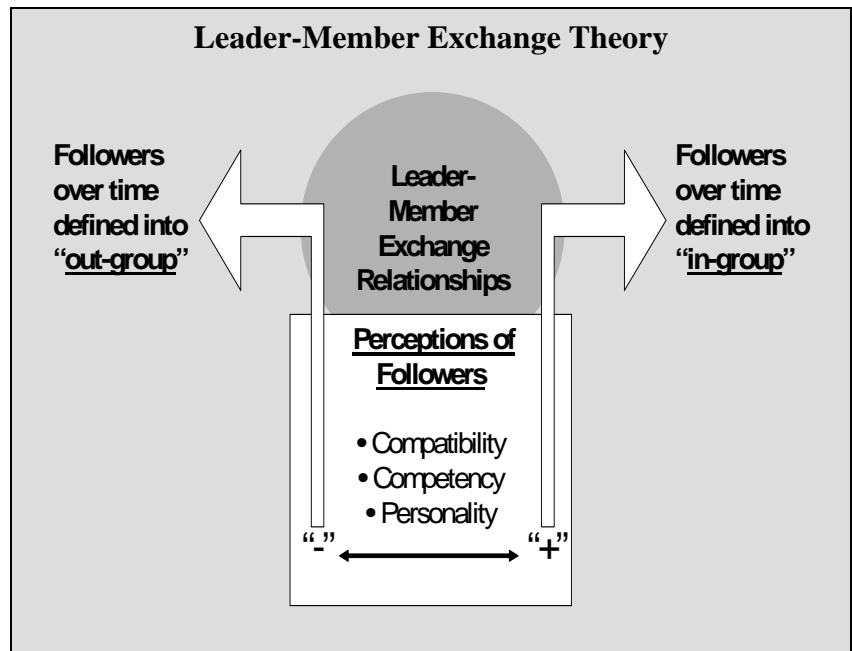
Leader-Member Exchange Theory

Followers over time defined into "out-group"

Leader-Member Exchange Relationships

Followers over time defined into "in-group"

Perceptions of Followers

• Compatibility
• Competency
• Personality

"-"

"+"